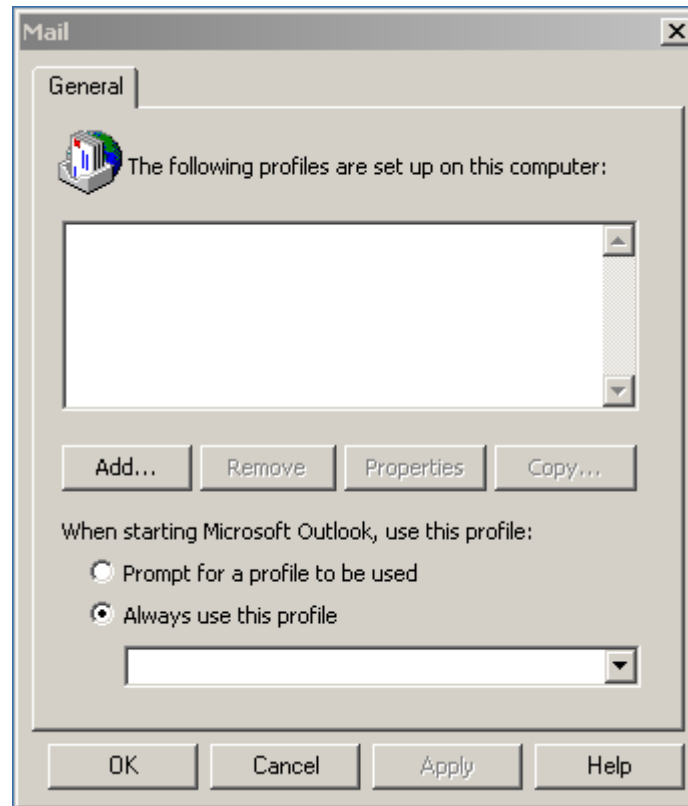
Mail

General

The following profiles are set up on this computer:

Add... Remove Properties Copy...

When starting Microsoft Outlook, use this profile:

Prompt for a profile to be used

Always use this profile

OK Cancel Apply Help